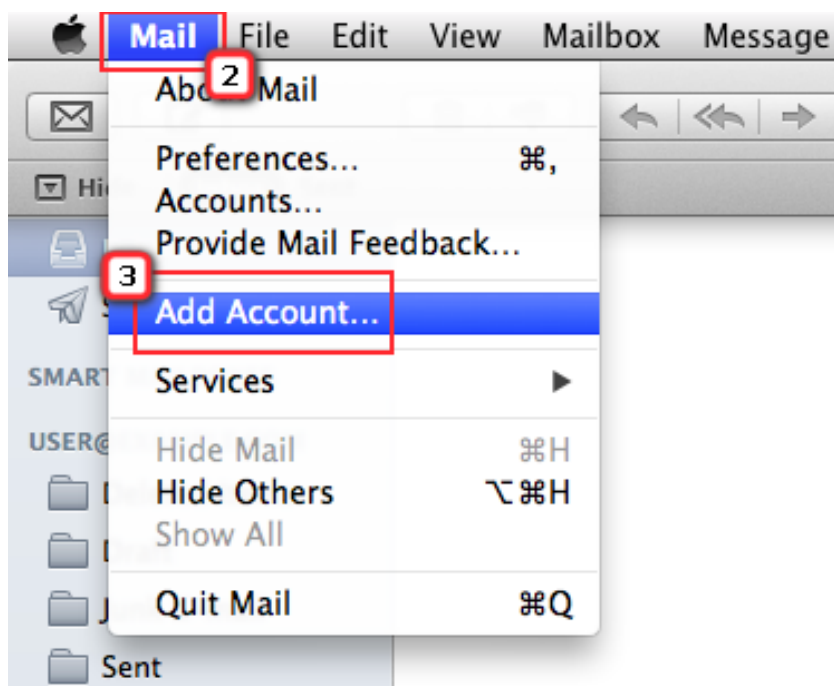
Mail File Edit View Mailbox Message

2

Abo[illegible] Mail

Preferences... ⌘,
Accounts...
Provide Mail Feedback...

3

Add Account...

Services ▶

Hide Mail ⌘H
Hide Others ⌥⌘H
Show All

Quit Mail ⌘Q

Hi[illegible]

SMART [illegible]

USER@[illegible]

Sent